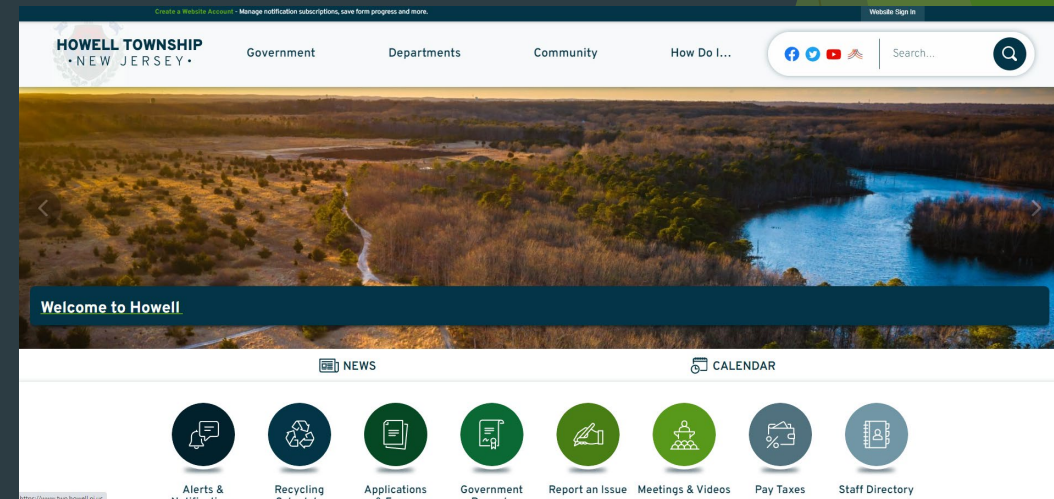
Create a Website Account - Manage notification subscriptions, save form progress and more.

Website Sign In

HOWELL TOWNSHIP
•NEW JERSEY•

Government

Departments

Community

How Do I...

Search...

Welcome to Howell

NEWS

CALENDAR

Alerts & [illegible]

Recycling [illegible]

Applications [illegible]

Government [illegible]

Report an Issue

Meetings & Videos

Pay Taxes

Staff Directory

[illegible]